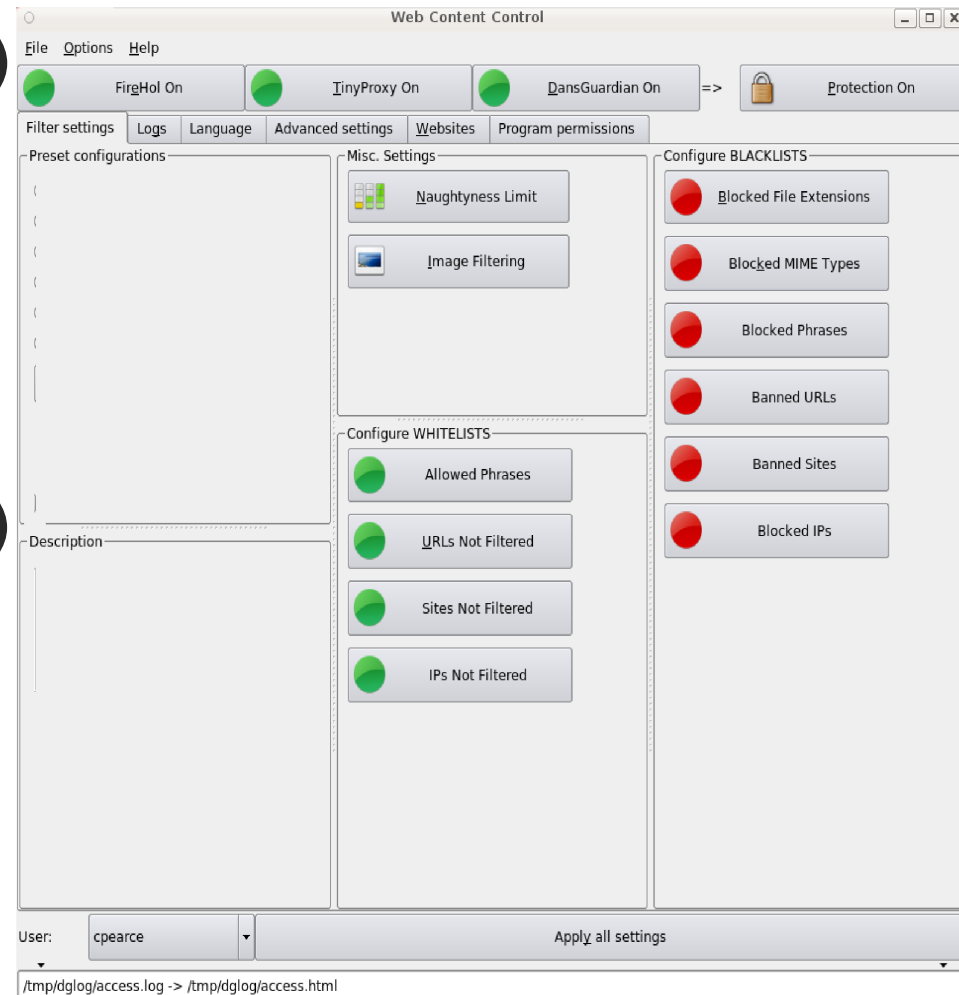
Web Content Control

File Options Help

FireHol On
TinyProxy On
DansGuardian On
=>
Protection On

Filter settings | Logs | Language | Advanced settings | Websites | Program permissions

Preset configurations

Description

Misc. Settings
Naughtyness Limit
Image Filtering

Configure WHITELISTS
Allowed Phrases
URLs Not Filtered
Sites Not Filtered
IPs Not Filtered

Configure BLACKLISTS
Blocked File Extensions
Blocked MIME Types
Blocked Phrases
Banned URLs
Banned Sites
Blocked IPs

User: cpearce
Apply all settings

/tmp/dglog/access.log -> /tmp/dglog/access.html